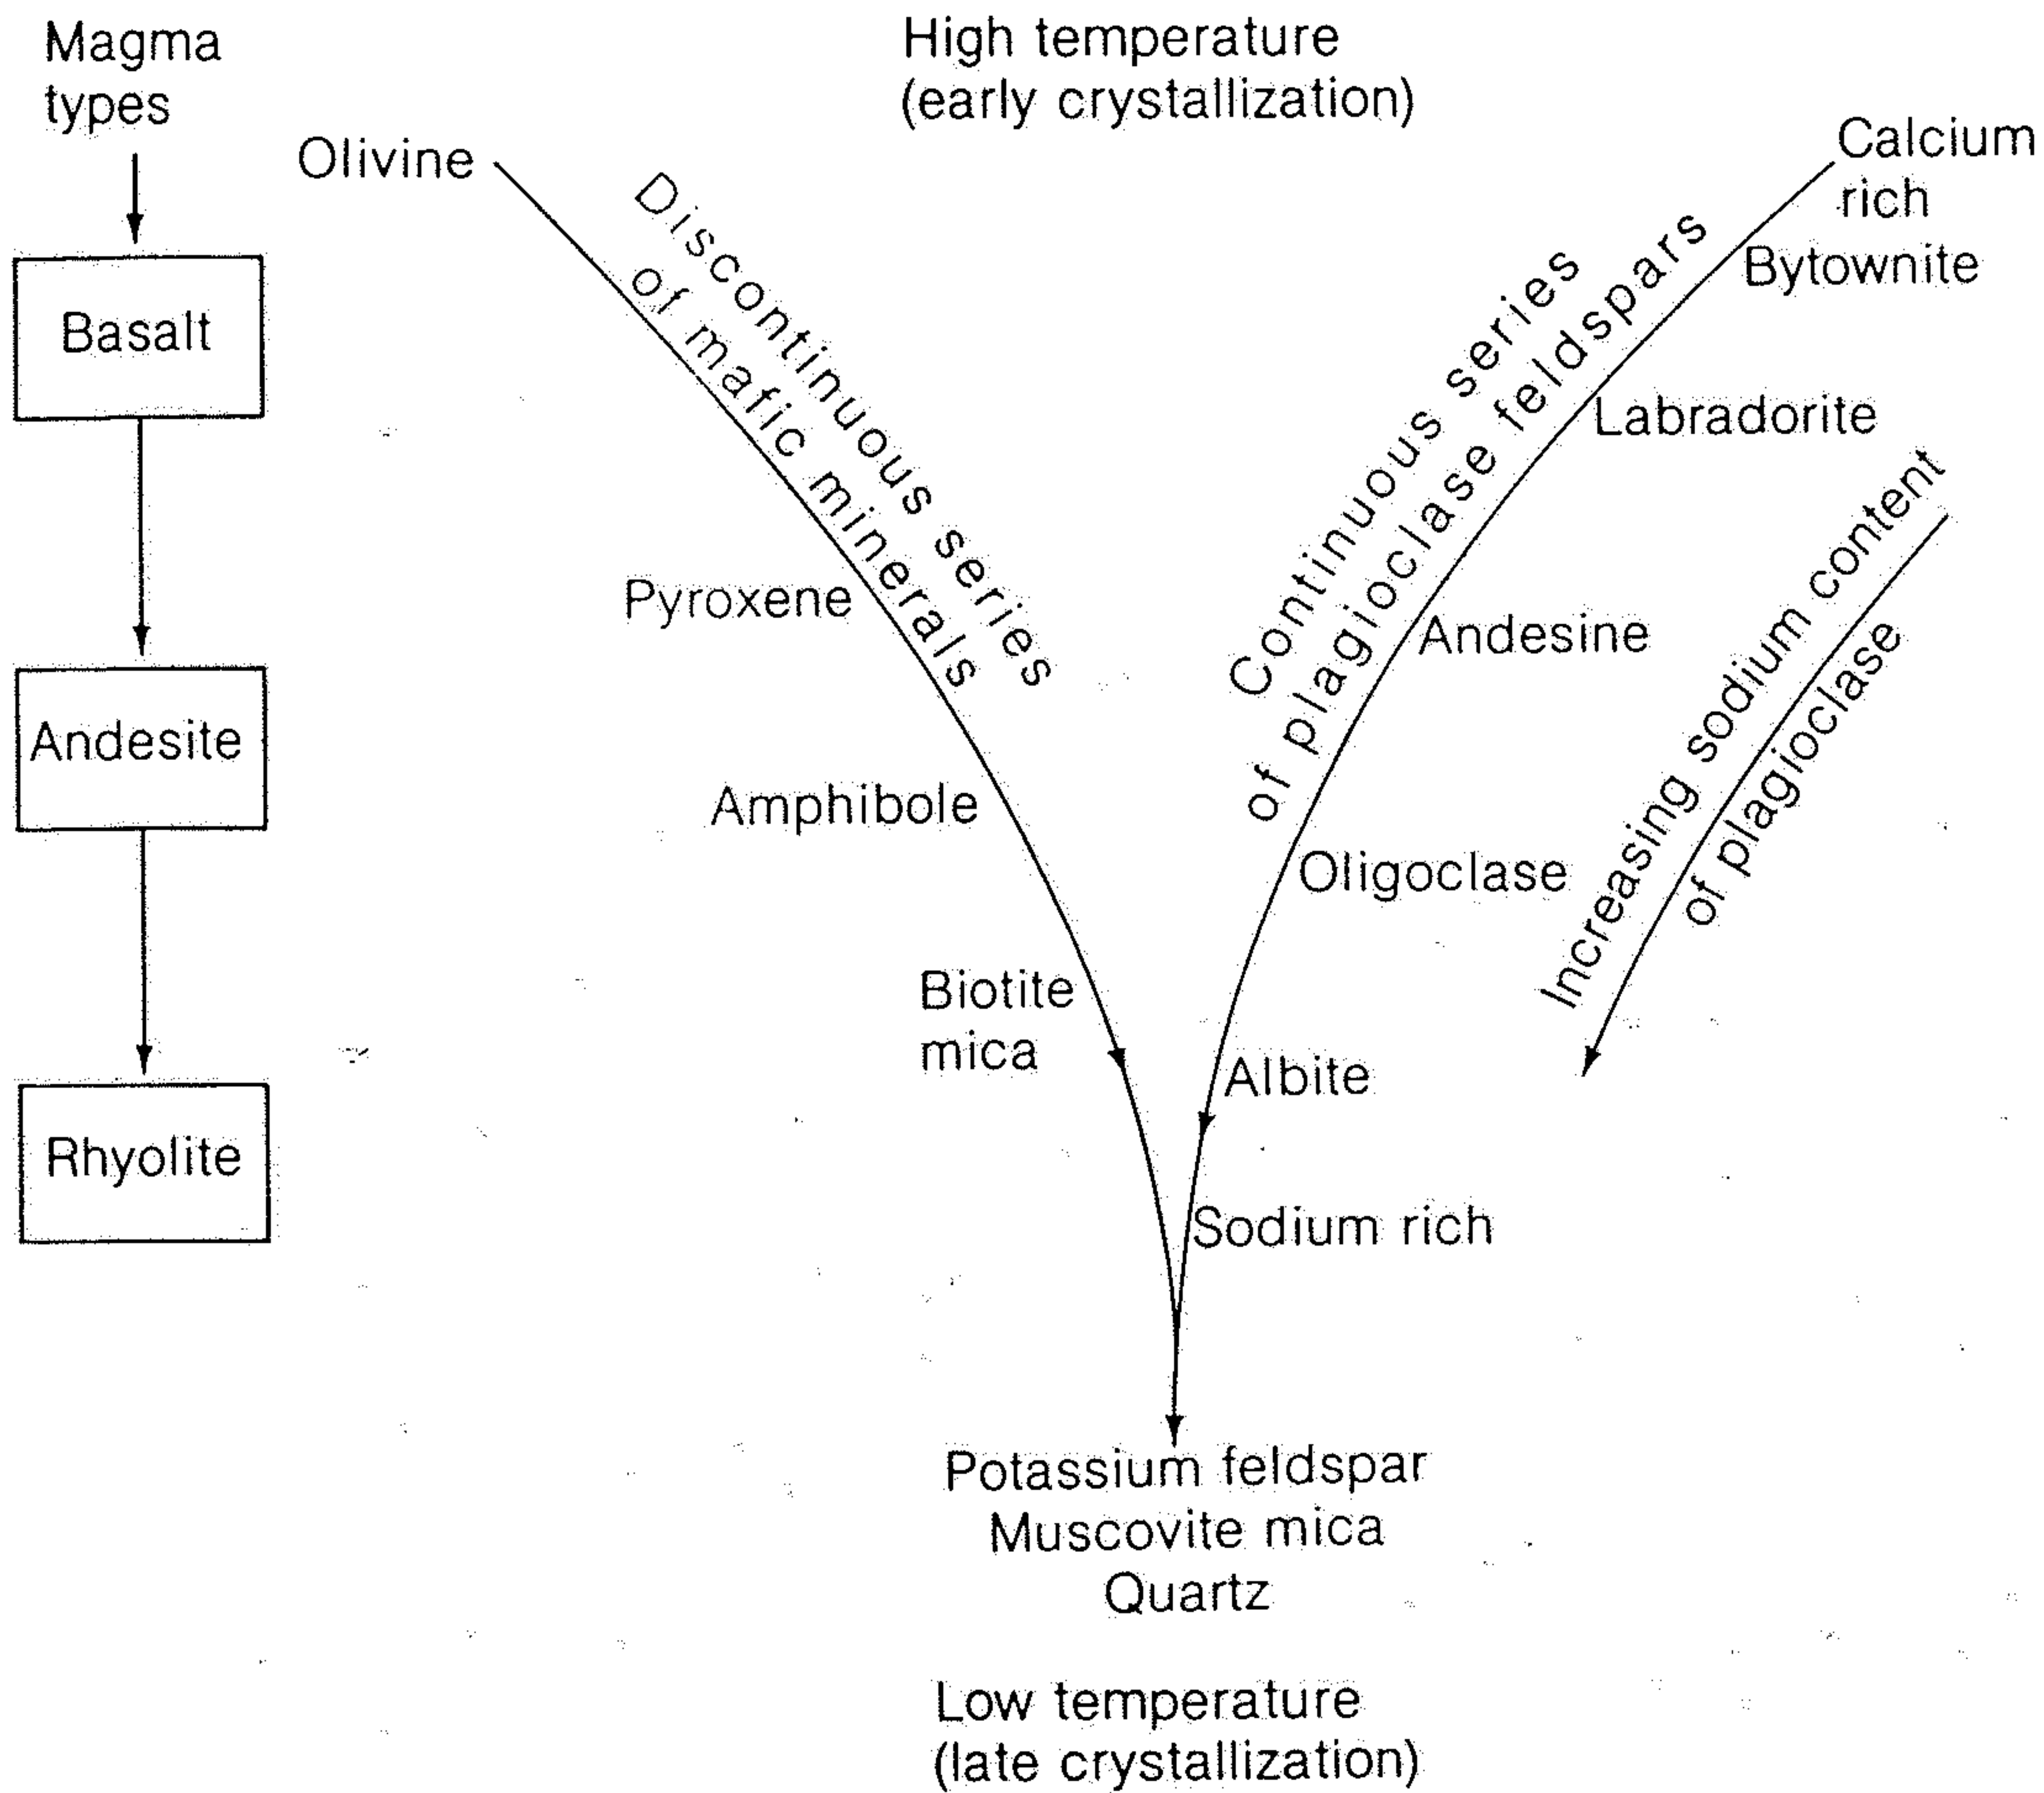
Magma types

Basalt

Andesite

Rhyolite

High temperature
(early crystallization)

Olivine

Discontinuous series of mafic minerals

Pyroxene

Amphibole

Biotite mica

Calcium rich
Bytownite

Continuous series of plagioclase feldspars

Labradorite

Andesine

Oligoclase

Albite

Sodium rich

Increasing sodium content of plagioclase

Potassium feldspar
Muscovite mica
Quartz

Low temperature
(late crystallization)